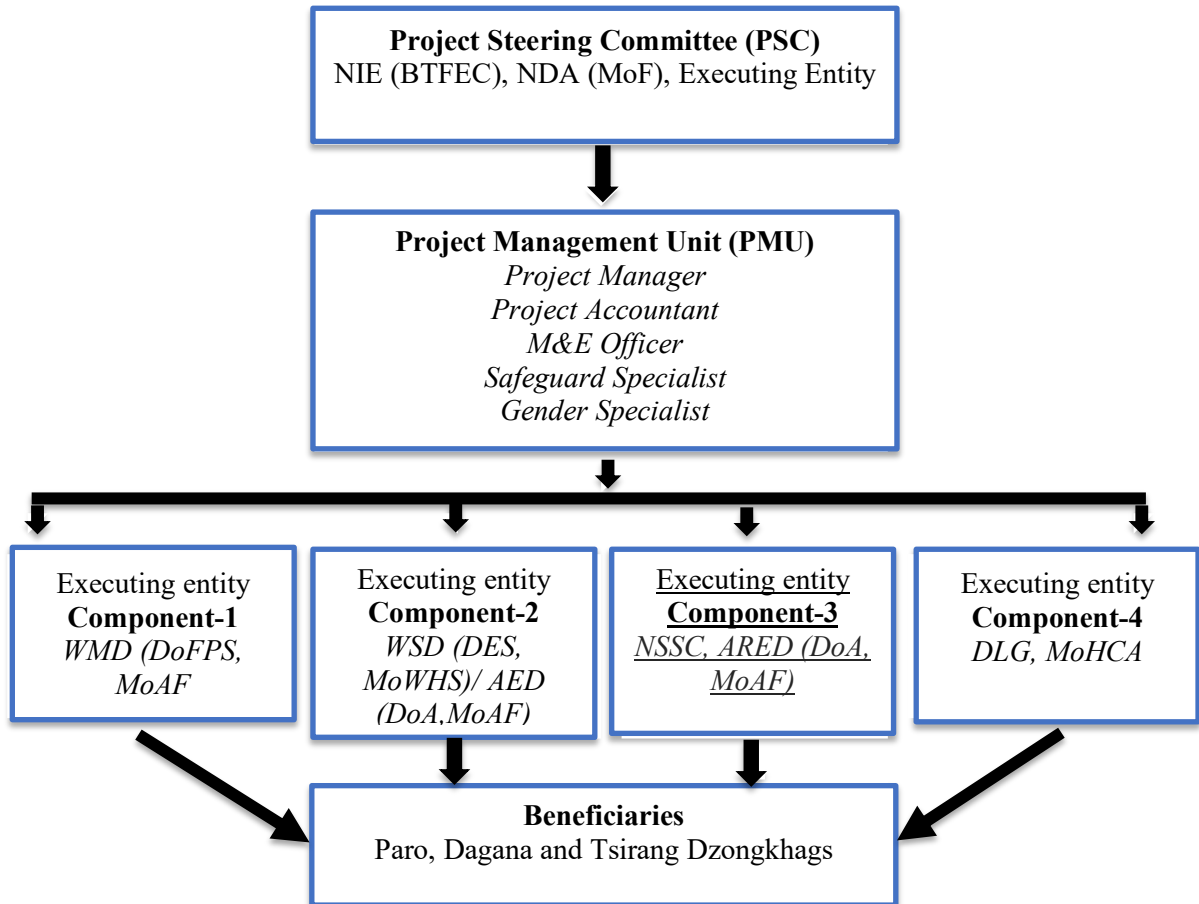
Project Steering Committee (PSC)
NIE (BTFEC), NDA (MoF), Executing Entity

Project Management Unit (PMU)
Project Manager
Project Accountant
M&E Officer
Safeguard Specialist
Gender Specialist

Executing entity
Component-1
WMD (DoFPS, MoAF

Executing entity
Component-2
WSD (DES, MoWHS)/ AED (DoA,MoAF)

Executing entity
Component-3
NSSC, ARED (DoA, MoAF)

Executing entity
Component-4
DLG, MoHCA

Beneficiaries
Paro, Dagana and Tsirang Dzongkhags